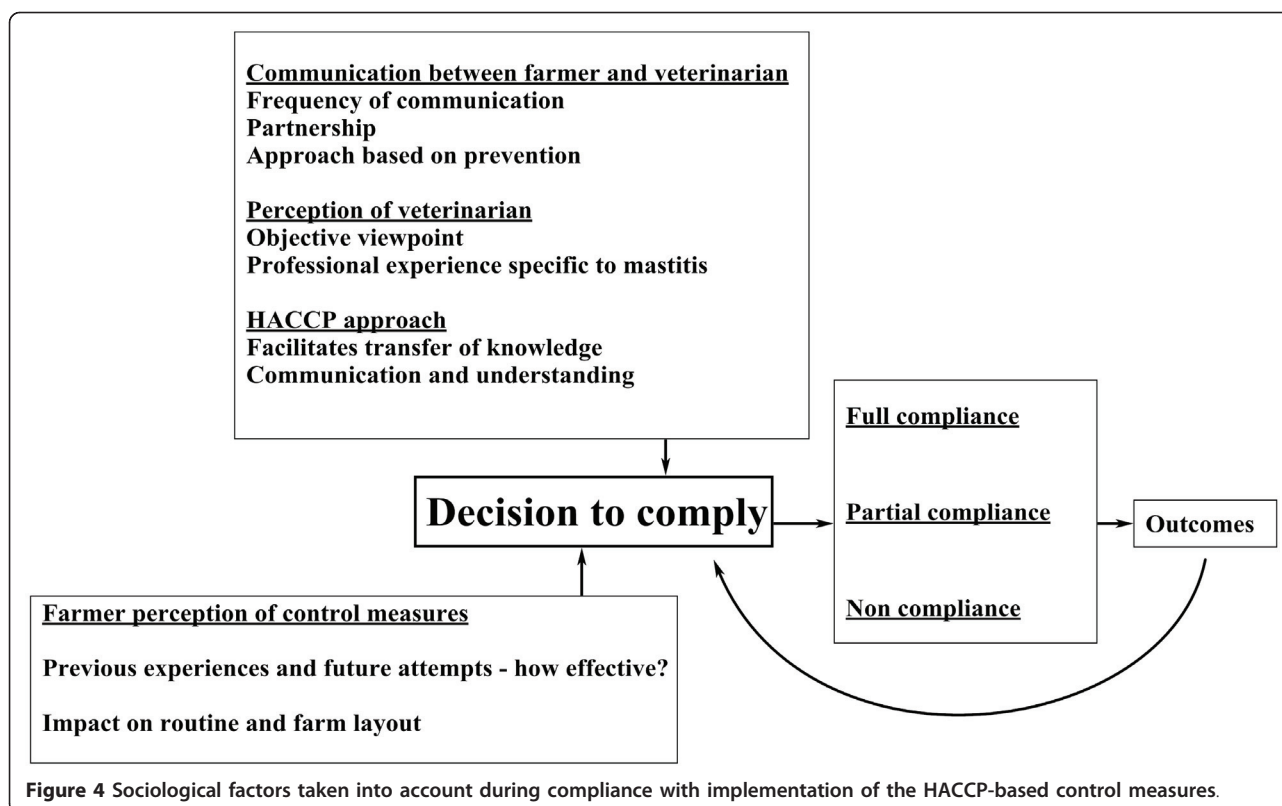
Communication between farmer and veterinarian
Frequency of communication
Partnership
Approach based on prevention

Perception of veterinarian
Objective viewpoint
Professional experience specific to mastitis

HACCP approach
Facilitates transfer of knowledge
Communication and understanding

Decision to comply

Full compliance

Partial compliance

Non compliance

Outcomes

Farmer perception of control measures

Previous experiences and future attempts - how effective?

Impact on routine and farm layout

Figure 4 Sociological factors taken into account during compliance with implementation of the HACCP-based control measures.